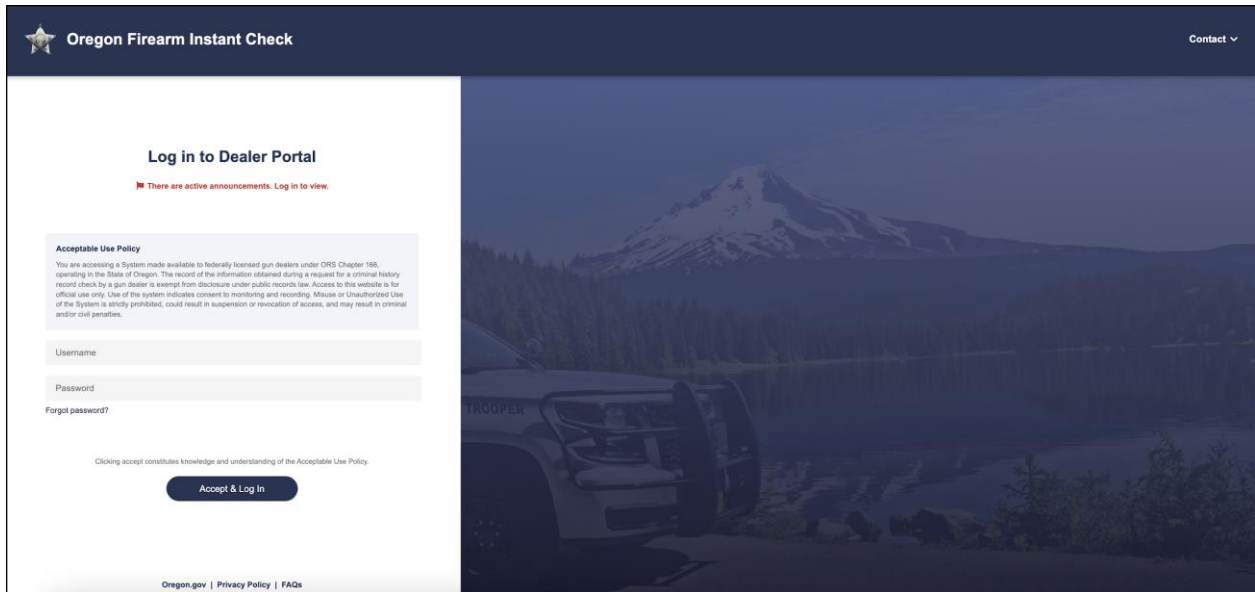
Oregon Firearm Instant Check

Contact

Log in to Dealer Portal

There are active announcements. Log in to view.

Acceptable Use Policy

You are accessing a System made available to federally licensed gun dealers under ORS Chapter 166, operating in the State of Oregon. The record of the information obtained during a request for a criminal history record check by a gun dealer is exempt from disclosure under public records law. Access to this website is for official use only. Use of the system indicates consent to monitoring and recording. Misuse or Unauthorized Use of the System is strictly prohibited, could result in suspension or revocation of access, and may result in criminal and/or civil penalties.

Username

Password

Forgot password?

Clicking accept constitutes knowledge and understanding of the Acceptable Use Policy.

Accept & Log In

Oregon.gov | Privacy Policy | FAQs

TROOPER